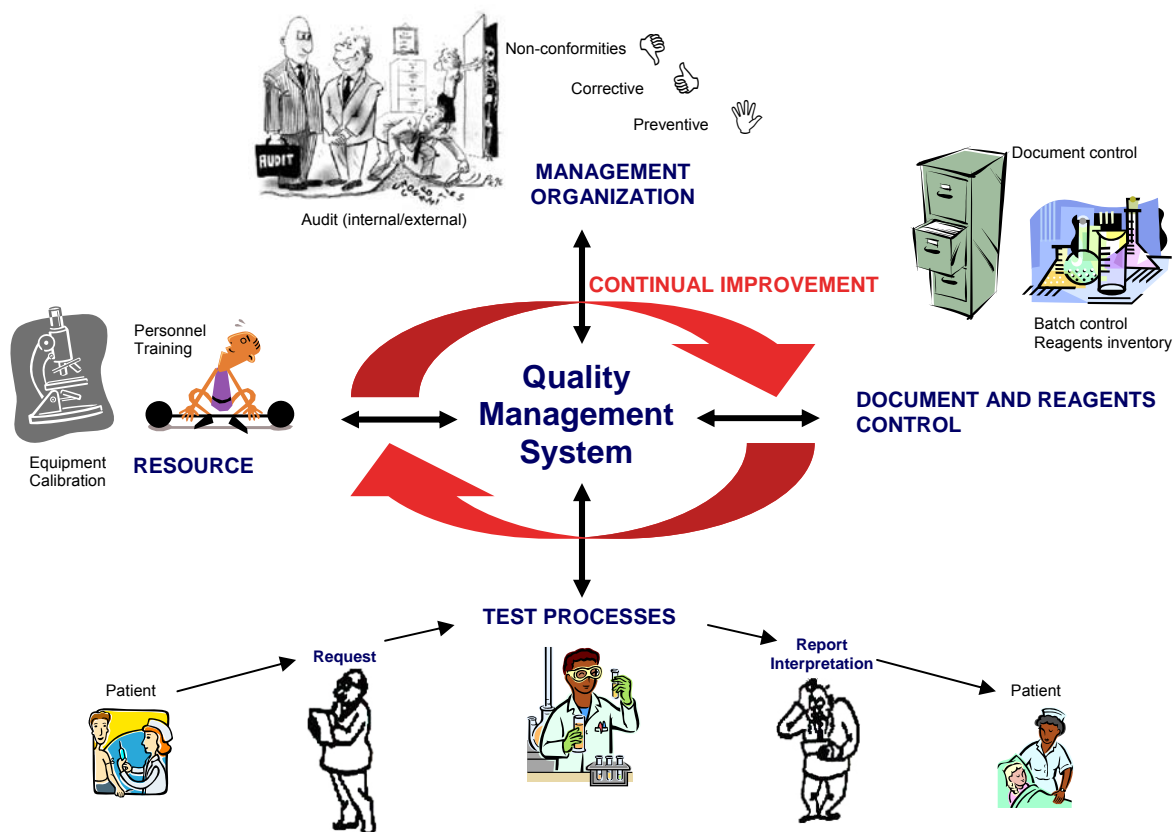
AUDIT

Non-conformities

Corrective

Preventive

MANAGEMENT ORGANIZATION

Audit (internal/external)

Document control

Batch control
Reagents inventory

CONTINUAL IMPROVEMENT

Personnel Training

Quality Management System

DOCUMENT AND REAGENTS CONTROL

Equipment Calibration

RESOURCE

TEST PROCESSES

Patient

Request

Report Interpretation

Patient